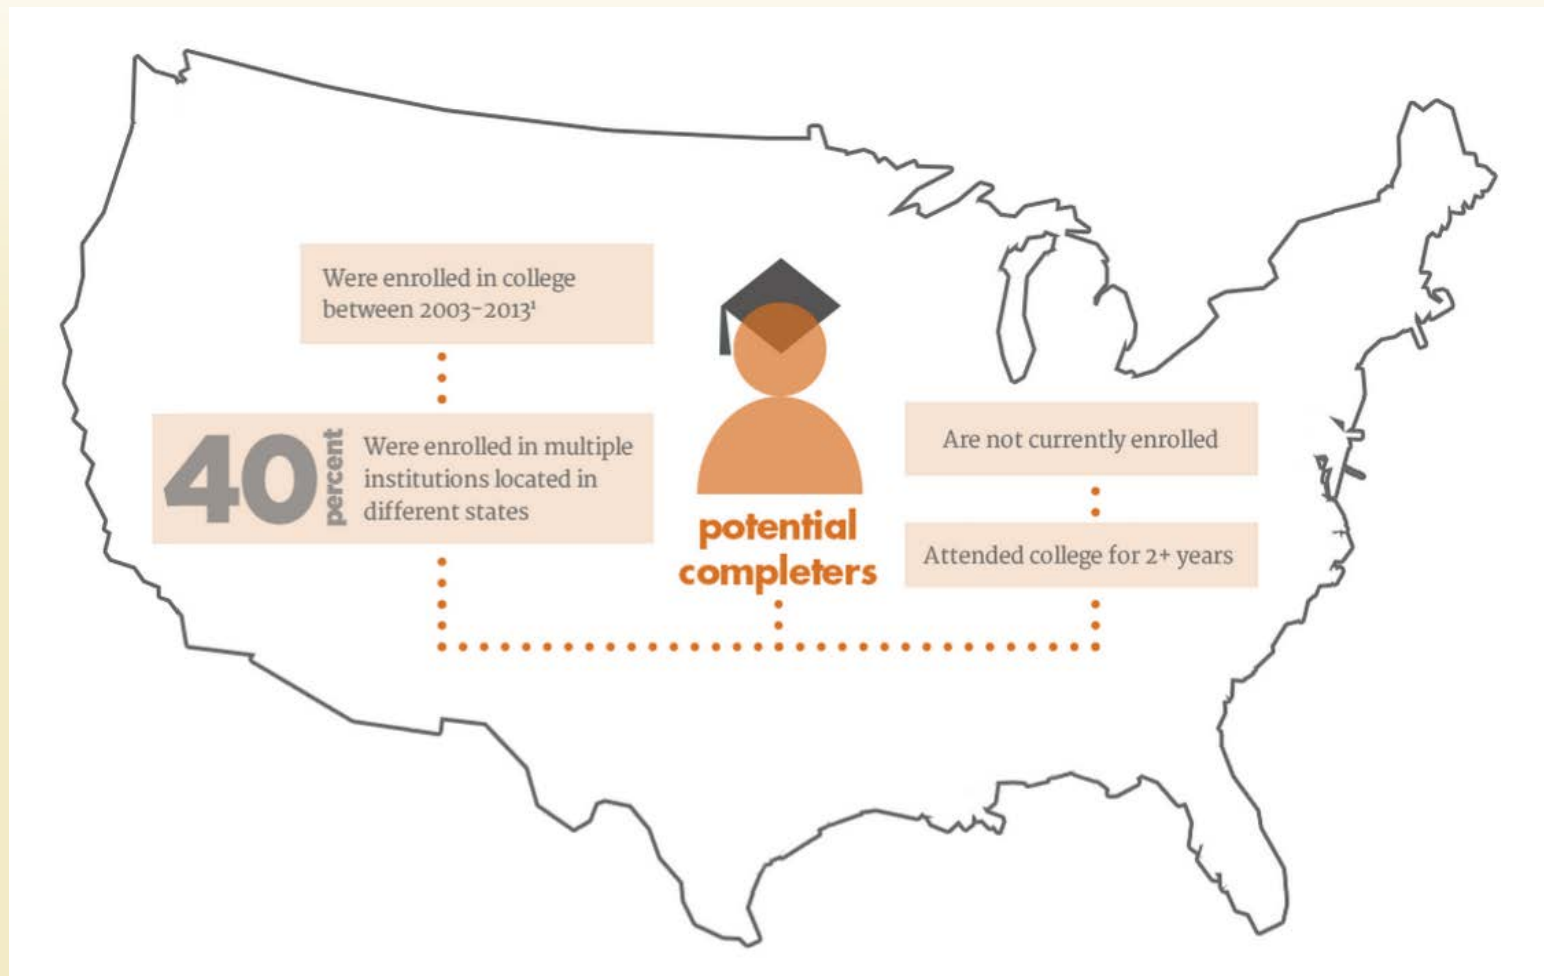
Were enrolled in college between 2003-2013$^1$

40 percent Were enrolled in multiple institutions located in different states

potential completers

Are not currently enrolled

Attended college for 2+ years